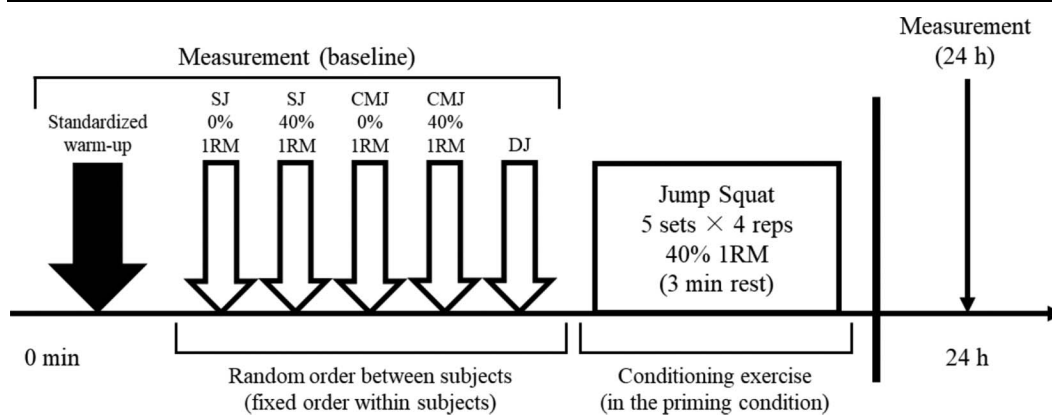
Measurement (baseline)

Measurement
(24 h)

Standardized warm-up

SJ
0%
1RM

SJ
40%
1RM

CMJ
0%
1RM

CMJ
40%
1RM

DJ

Jump Squat
5 sets × 4 reps
40% 1RM
(3 min rest)

0 min

24 h

Random order between subjects
(fixed order within subjects)

Conditioning exercise
(in the priming condition)